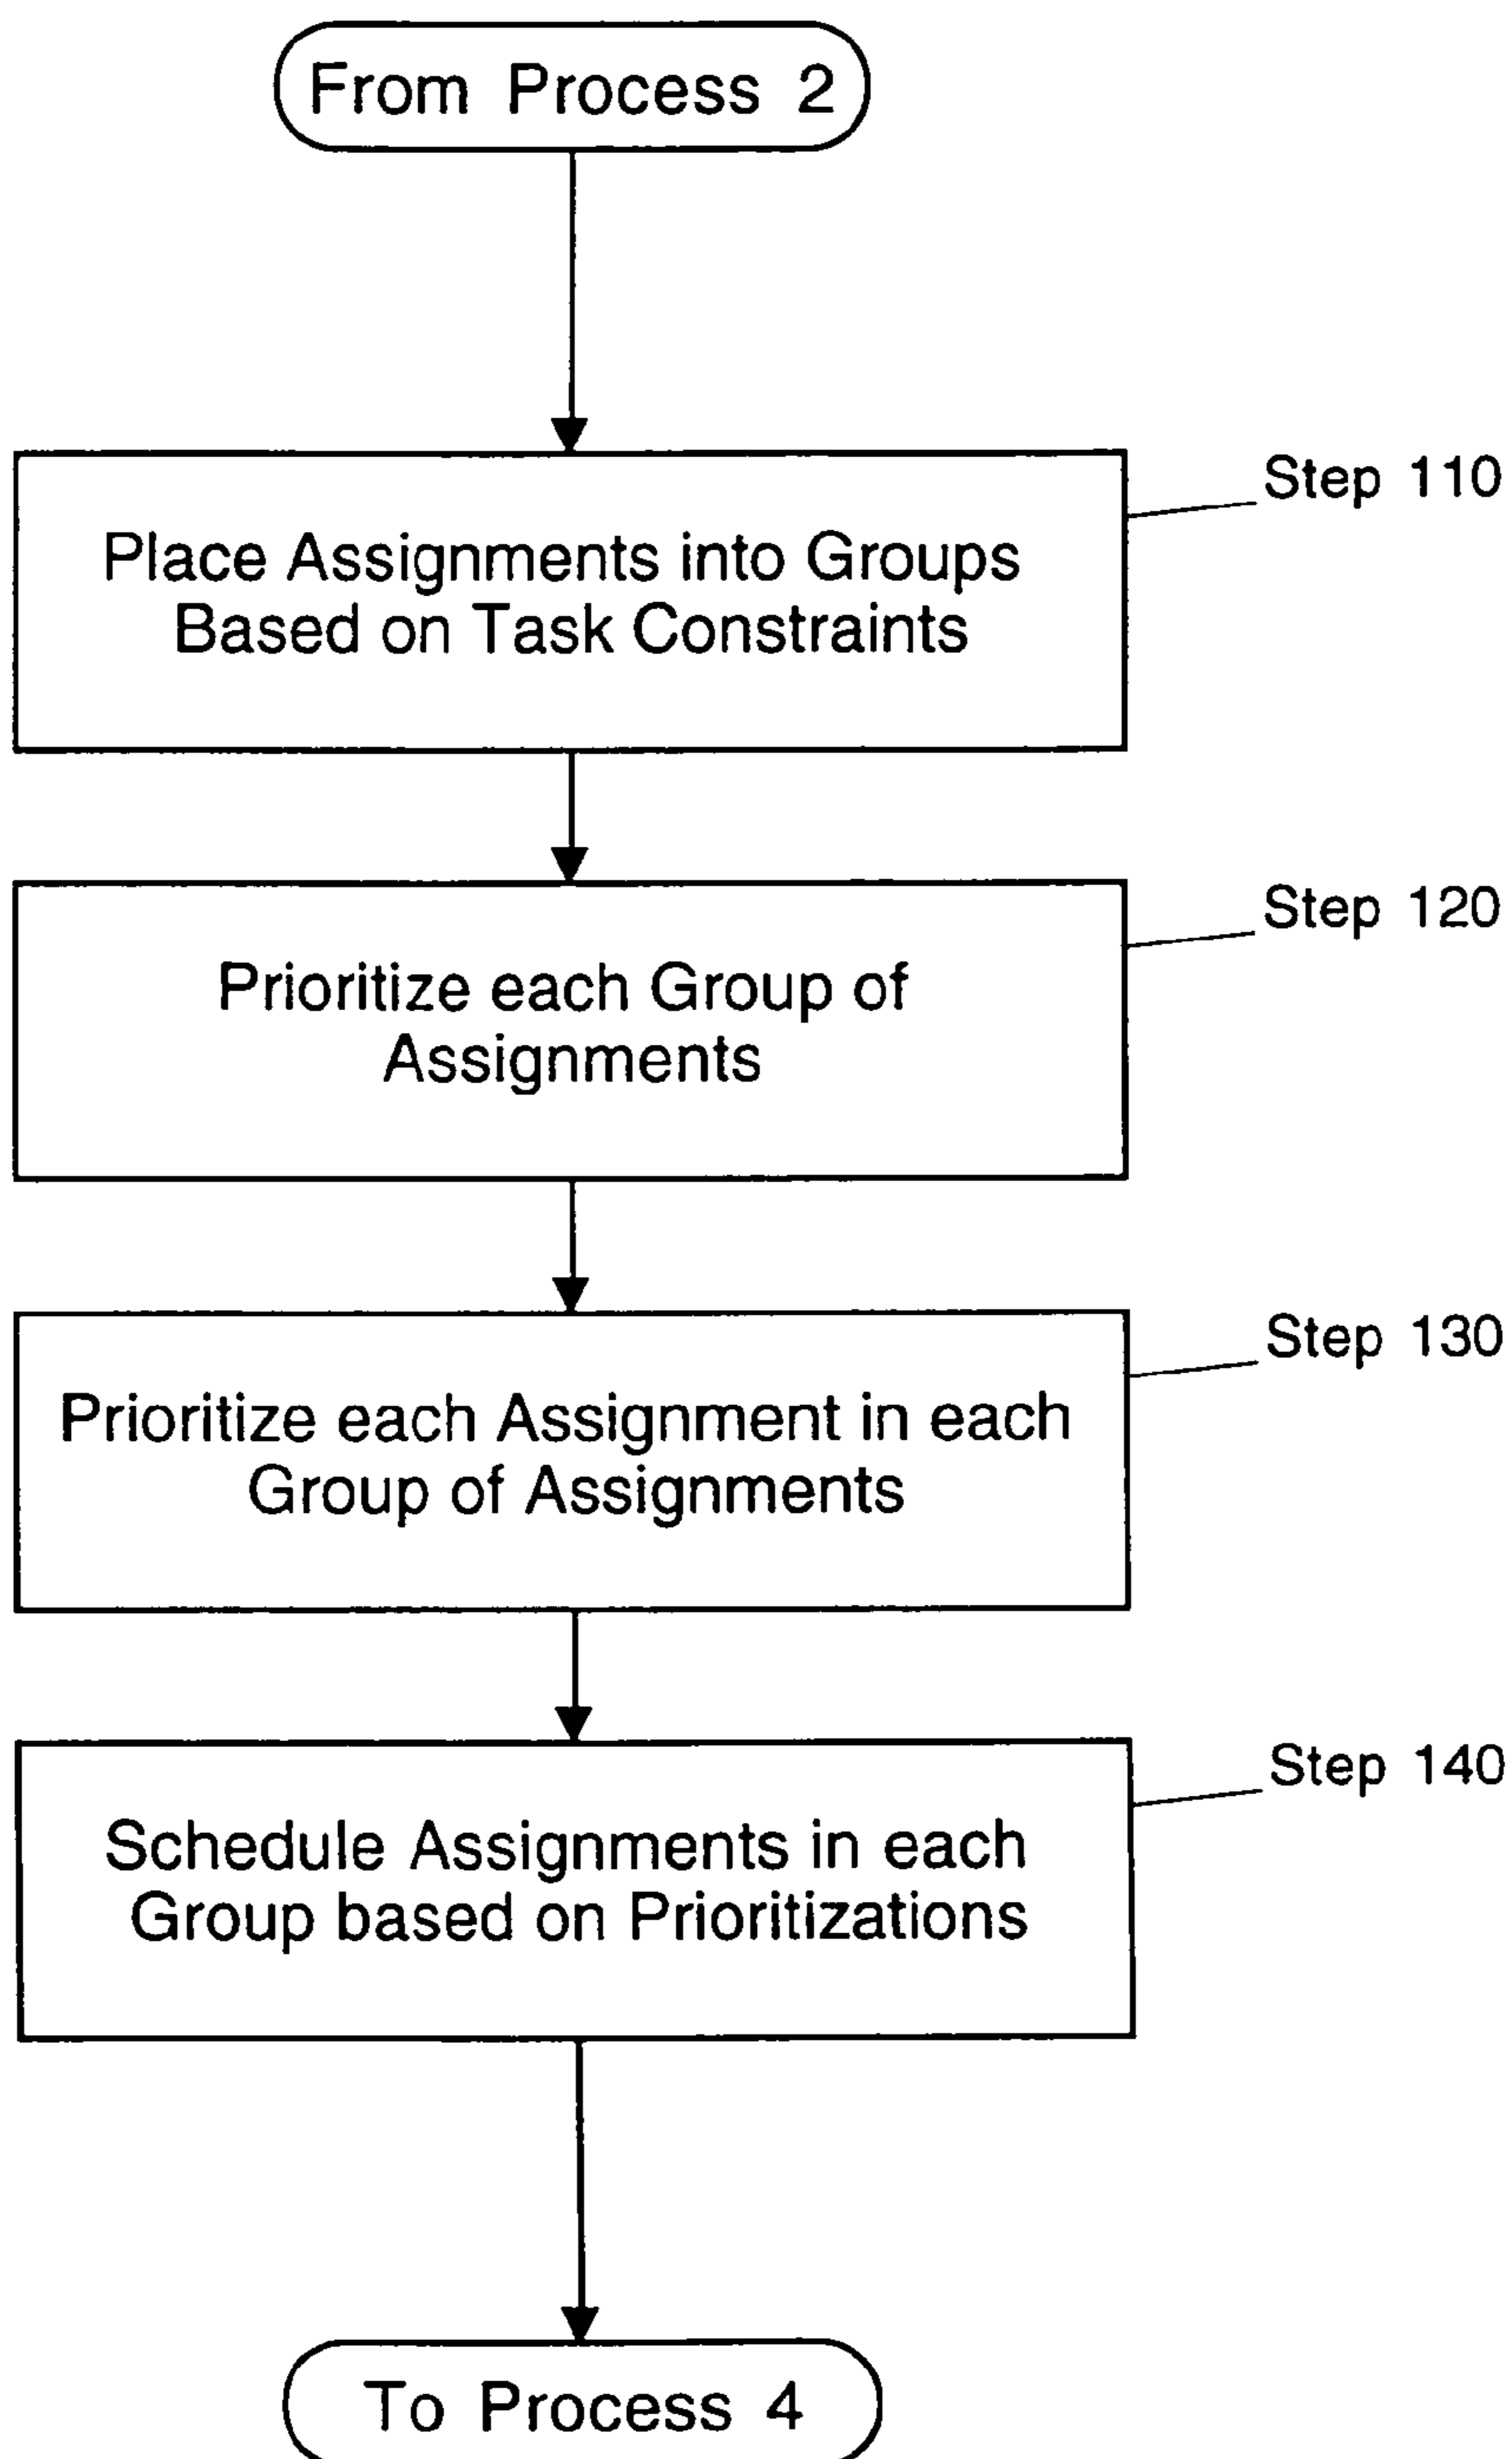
From Process 2

Step 110

Place Assignments into Groups Based on Task Constraints

Step 120

Prioritize each Group of Assignments

Step 130

Prioritize each Assignment in each Group of Assignments

Step 140

Schedule Assignments in each Group based on Prioritizations

To Process 4